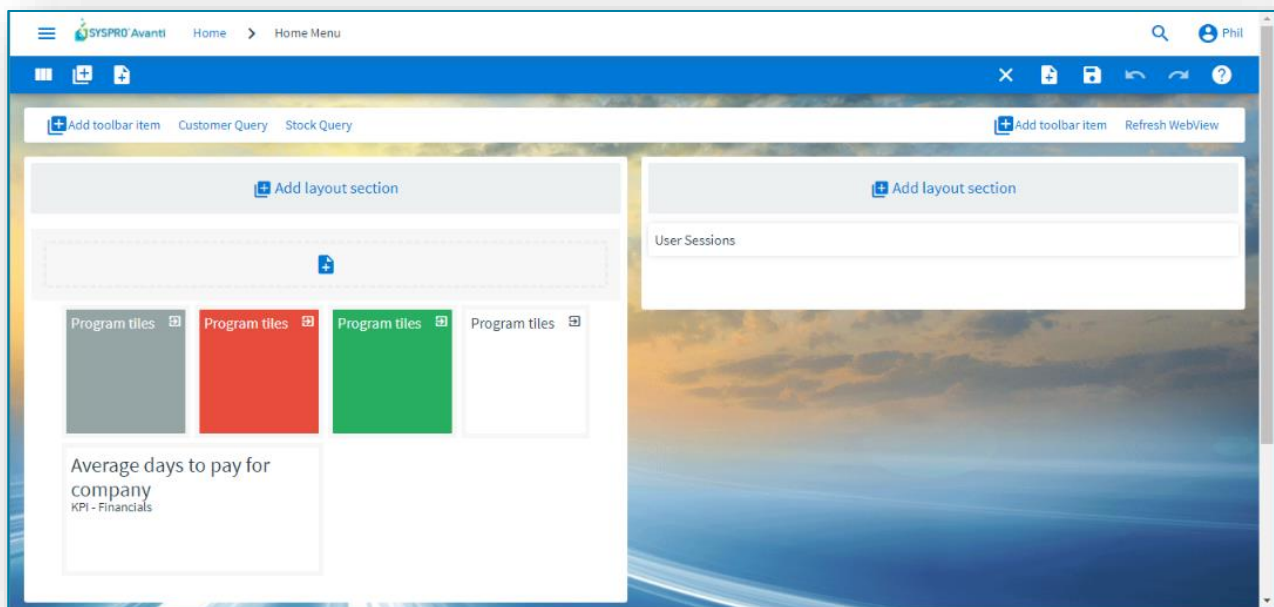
SYSPRO Avanti Home > Home Menu

Phil

Add toolbar item Customer Query Stock Query

Add toolbar item Refresh WebView

Add layout section

Add layout section

User Sessions

Program tiles

Program tiles

Program tiles

Program tiles

Average days to pay for company
KPI - Financials